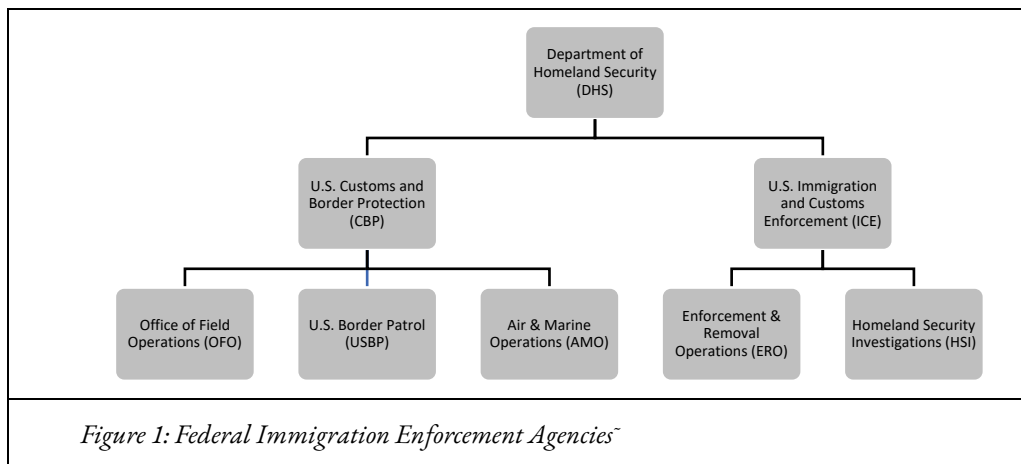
Department of Homeland Security (DHS)

U.S. Customs and Border Protection (CBP)

U.S. Immigration and Customs Enforcement (ICE)

Office of Field Operations (OFO)

U.S. Border Patrol (USBP)

Air & Marine Operations (AMO)

Enforcement & Removal Operations (ERO)

Homeland Security Investigations (HSI)

*Figure 1: Federal Immigration Enforcement Agencies*˜